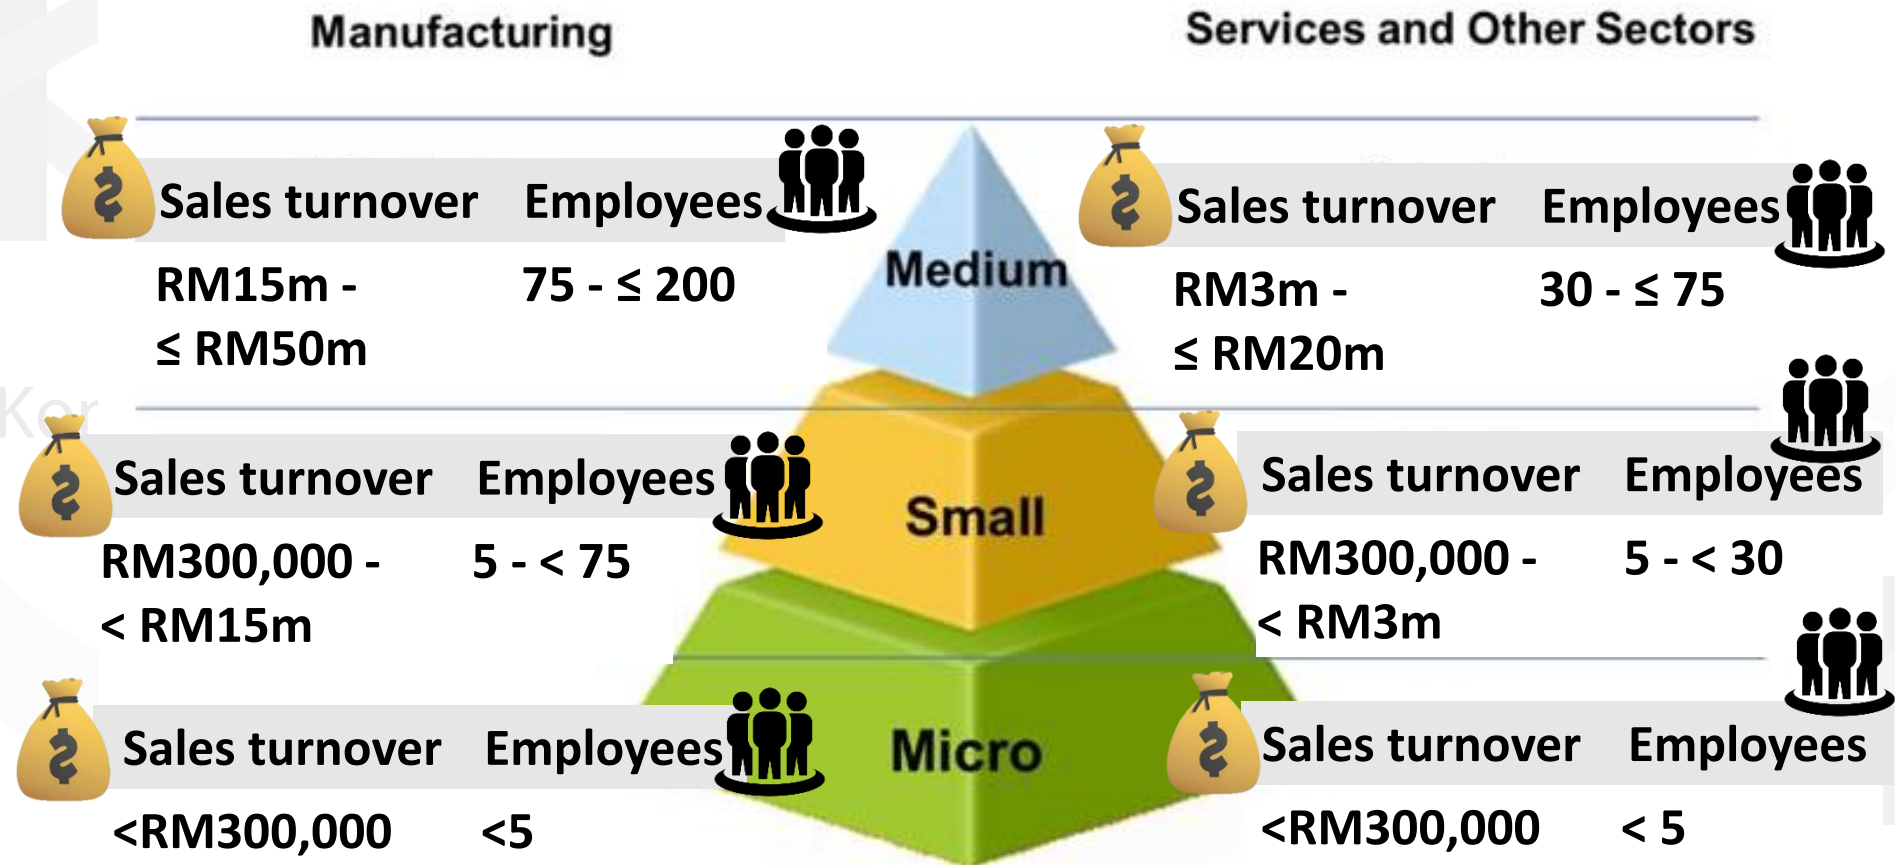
Manufacturing

Services and Other Sectors

Sales turnover Employees

RM15m - ≤ RM50m

75 - ≤ 200

Medium

Sales turnover Employees

RM3m - ≤ RM20m

30 - ≤ 75

Sales turnover Employees

RM300,000 - < RM15m

5 - < 75

Small

Sales turnover Employees

RM300,000 - < RM3m

5 - < 30

Sales turnover Employees

<RM300,000

<5

Micro

Sales turnover Employees

<RM300,000

< 5